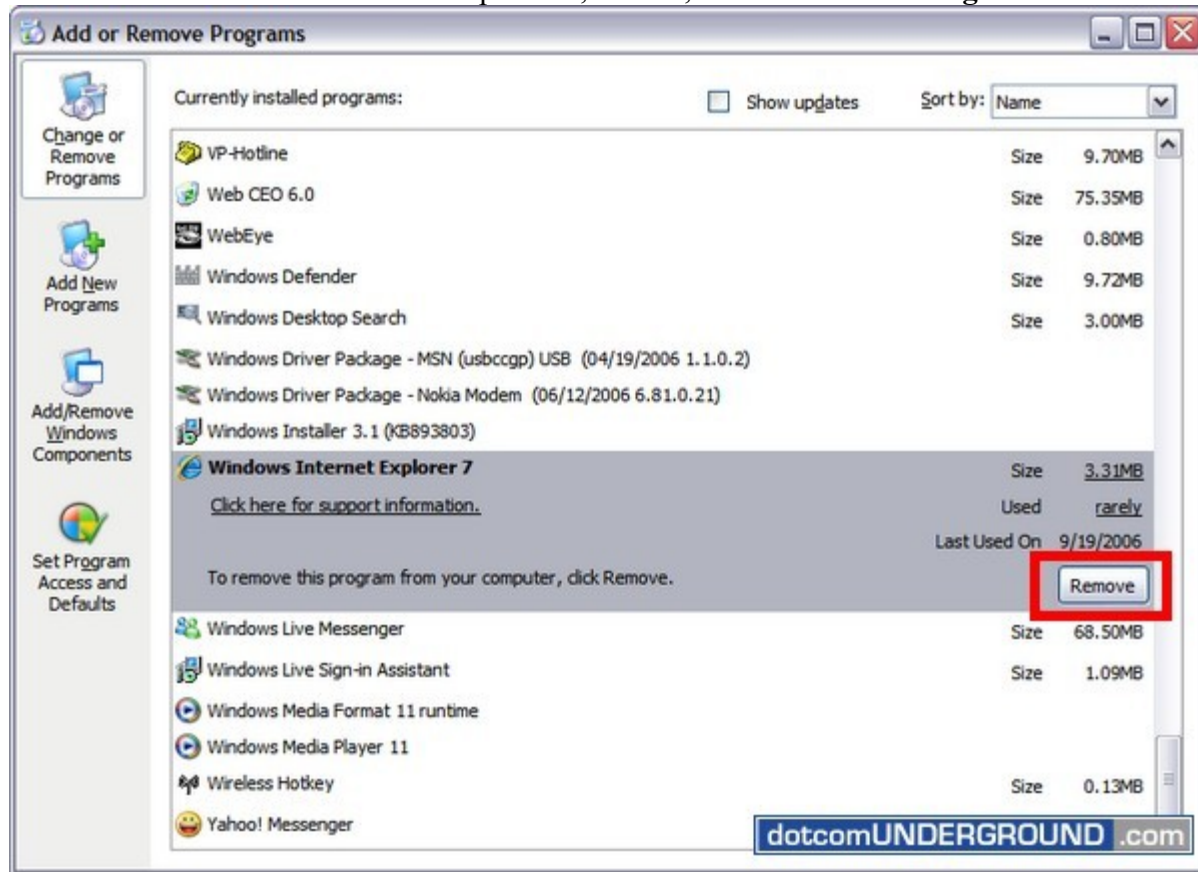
Add or Remove Programs

Change or Remove Programs

Add New Programs

Add/Remove Windows Components

Set Program Access and Defaults

Currently installed programs:

Show updates

Sort by: Name

| | | |
|---|---|---|
| VP-Hotline | Size | 9.70MB |
| Web CEO 6.0 | Size | 75.35MB |
| WebEye | Size | 0.80MB |
| Windows Defender | Size | 9.72MB |
| Windows Desktop Search | Size | 3.00MB |
| Windows Driver Package - MSN (usbccgp) USB (04/19/2006 1.1.0.2) | | |
| Windows Driver Package - Nokia Modem (06/12/2006 6.81.0.21) | | |
| Windows Installer 3.1 (KB893803) | | |
| Windows Internet Explorer 7 | Size | 3.31MB |
| Click here for support information. | Used | rarely |
| | Last Used On | 9/19/2006 |
| To remove this program from your computer, click Remove. | | Remove |
| Windows Live Messenger | Size | 68.50MB |
| Windows Live Sign-in Assistant | Size | 1.09MB |
| Windows Media Format 11 runtime | | |
| Windows Media Player 11 | | |
| Wireless Hotkey | Size | 0.13MB |
| Yahoo! Messenger | | |

dotcomUNDERGROUND.com